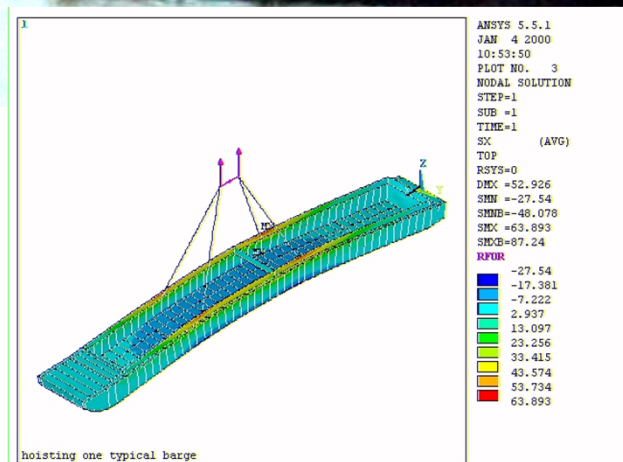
1

ANSYS 5.5.1
JAN 4 2000
10:53:50
PLOT NO. 3
NODAL SOLUTION
STEP=1
SUB =1
TIME=1
SX (AVG)
TOP
RSYS=0
DMX =52.926
SMN =-27.54
SMNB=-48.078
SMX =63.893
SMXB=87.24
RFOR

-27.54
-17.381
-7.222
2.937
13.097
23.256
33.415
43.574
53.734
63.893

Z
Y
X
MN
MX

hoisting one typical barge